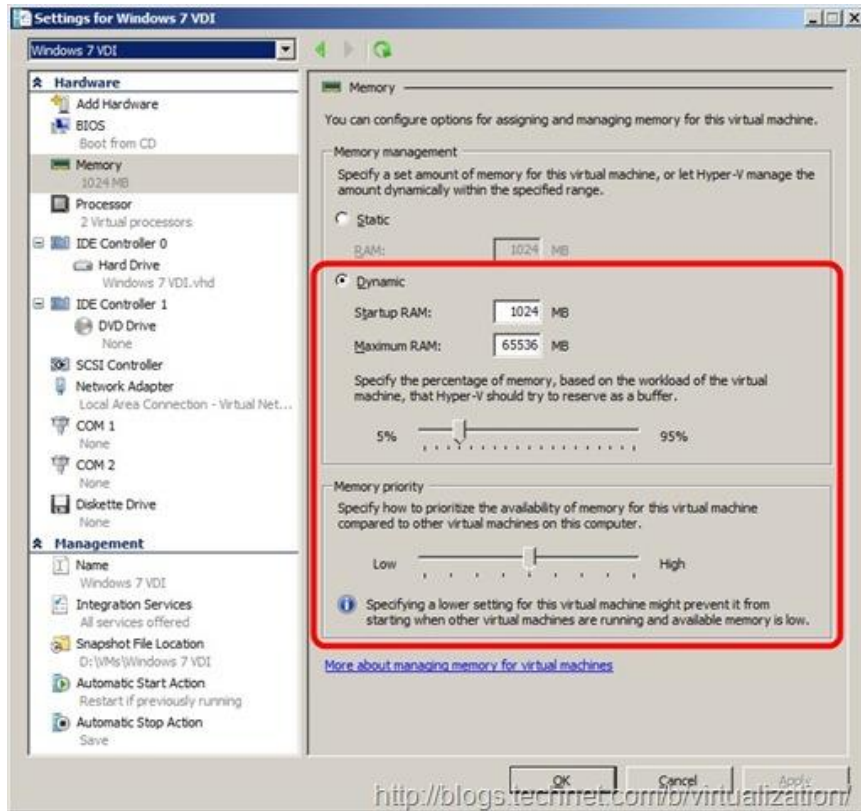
Settings for Windows 7 VDI

Windows 7 VDI

Hardware
Add Hardware
BIOS
Boot from CD
Memory
1024 MB
Processor
2 Virtual processors
IDE Controller 0
Hard Drive
Windows 7 VDI.vhd
IDE Controller 1
DVD Drive
None
SCSI Controller
Network Adapter
Local Area Connection - Virtual Net...
COM 1
None
COM 2
None
Diskette Drive
None
Management
Name
Windows 7 VDI
Integration Services
All services offered
Snapshot File Location
D:\VMs\Windows 7 VDI
Automatic Start Action
Restart if previously running
Automatic Stop Action
Save

Memory

You can configure options for assigning and managing memory for this virtual machine.

Memory management

Specify a set amount of memory for this virtual machine, or let Hyper-V manage the amount dynamically within the specified range.

Static

RAM: 1024 MB

Dynamic

Startup RAM: 1024 MB

Maximum RAM: 65536 MB

Specify the percentage of memory, based on the workload of the virtual machine, that Hyper-V should try to reserve as a buffer.

5% 95%

Memory priority

Specify how to prioritize the availability of memory for this virtual machine compared to other virtual machines on this computer.

Low High

Specifying a lower setting for this virtual machine might prevent it from starting when other virtual machines are running and available memory is low.

More about managing memory for virtual machines

OK Cancel Apply

http://blogs.technet.com/b/virtualization/